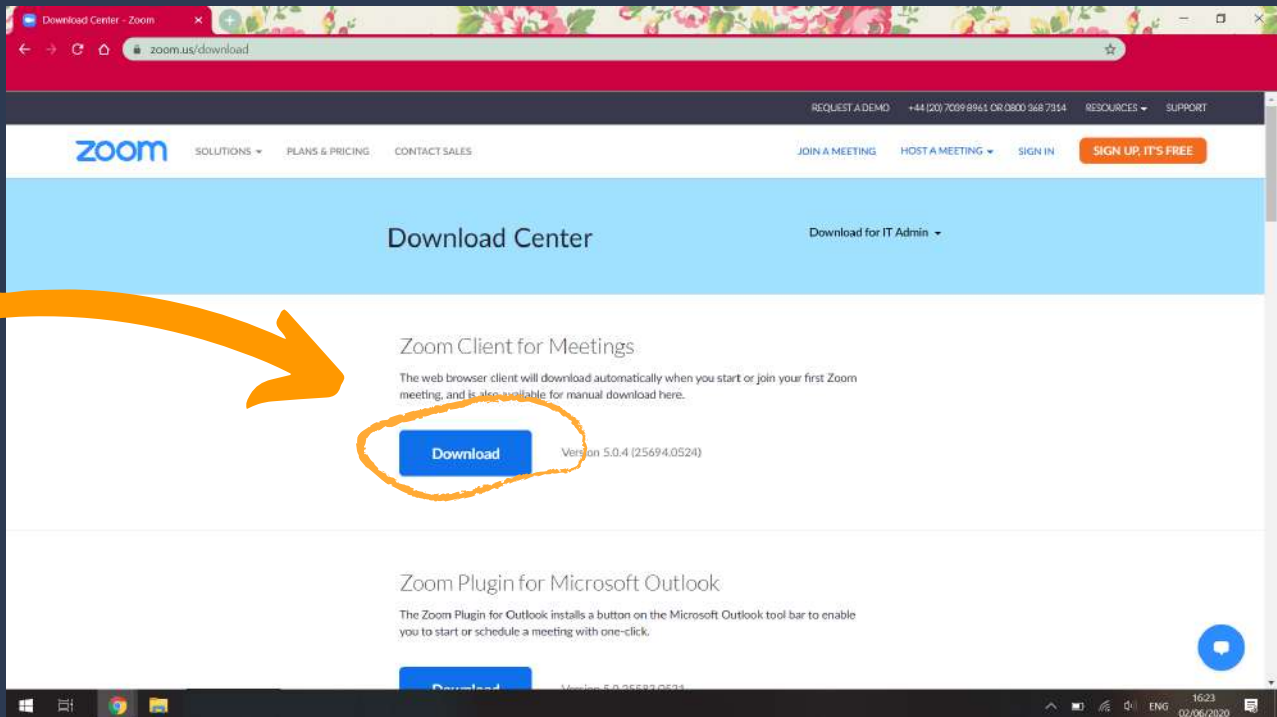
Download Center - Zoom

zoom.us/download

REQUEST A DEMO +44 (20) 7039 8961 OR 0800 368 7314 RESOURCES SUPPORT

zoom SOLUTIONS PLANS & PRICING CONTACT SALES JOIN A MEETING HOST A MEETING SIGN IN SIGN UP, IT'S FREE

Download Center

Download for IT Admin

Zoom Client for Meetings

The web browser client will download automatically when you start or join your first Zoom meeting, and is also available for manual download here.

Download

Version 5.0.4 (25694.0524)

Zoom Plugin for Microsoft Outlook

The Zoom Plugin for Outlook installs a button on the Microsoft Outlook tool bar to enable you to start or schedule a meeting with one-click.

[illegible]

ENG 16:23 02/06/2020